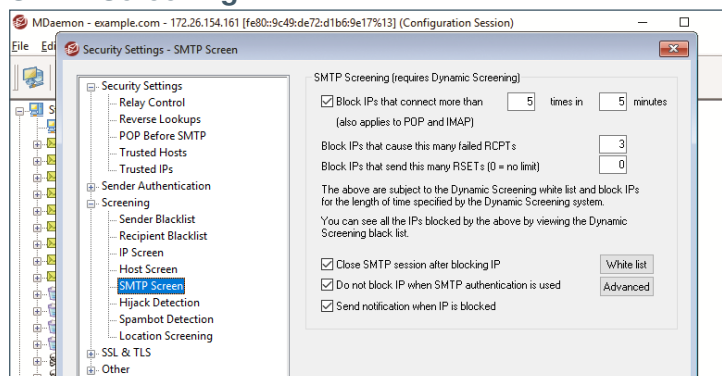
MDaemon - example.com - 172.26.154.161 [fe80::9c49:de72:d1b6:9e17%13] (Configuration Session)

File Edi

Security Settings - SMTP Screen

Security Settings
Relay Control
Reverse Lookups
POP Before SMTP
Trusted Hosts
Trusted IPs
Sender Authentication
Screening
Sender Blacklist
Recipient Blacklist
IP Screen
Host Screen
SMTP Screen
Hijack Detection
Spambot Detection
Location Screening
SSL & TLS
Other

SMTP Screening (requires Dynamic Screening)

Block IPs that connect more than 5 times in 5 minutes (also applies to POP and IMAP)

Block IPs that cause this many failed RCPTs 3

Block IPs that send this many RSETs (0 = no limit) 0

The above are subject to the Dynamic Screening white list and block IPs for the length of time specified by the Dynamic Screening system.

You can see all the IPs blocked by the above by viewing the Dynamic Screening black list.

Close SMTP session after blocking IP

White list

Do not block IP when SMTP authentication is used

Advanced

Send notification when IP is blocked